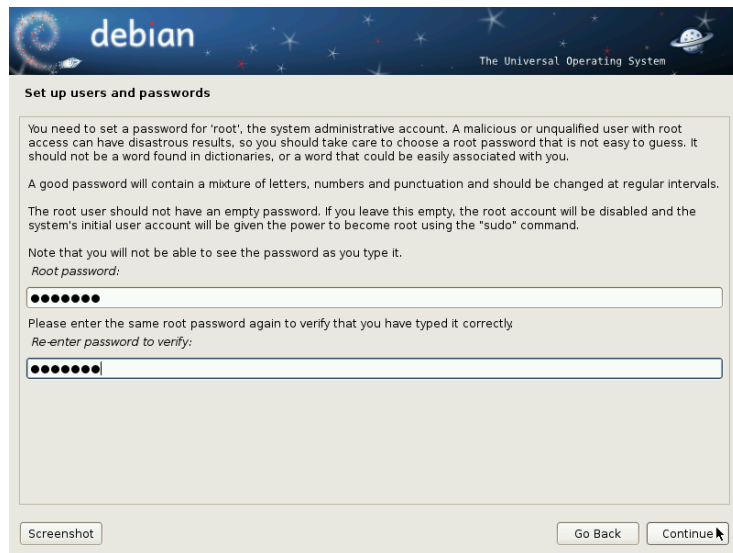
debian

The Universal Operating System

Set up users and passwords

You need to set a password for 'root', the system administrative account. A malicious or unqualified user with root access can have disastrous results, so you should take care to choose a root password that is not easy to guess. It should not be a word found in dictionaries, or a word that could be easily associated with you.

A good password will contain a mixture of letters, numbers and punctuation and should be changed at regular intervals.

The root user should not have an empty password. If you leave this empty, the root account will be disabled and the system's initial user account will be given the power to become root using the "sudo" command.

Note that you will not be able to see the password as you type it.

Root password:

●●●●●●●

Please enter the same root password again to verify that you have typed it correctly.

Re-enter password to verify:

●●●●●●●

Screenshot

Go Back

Continue